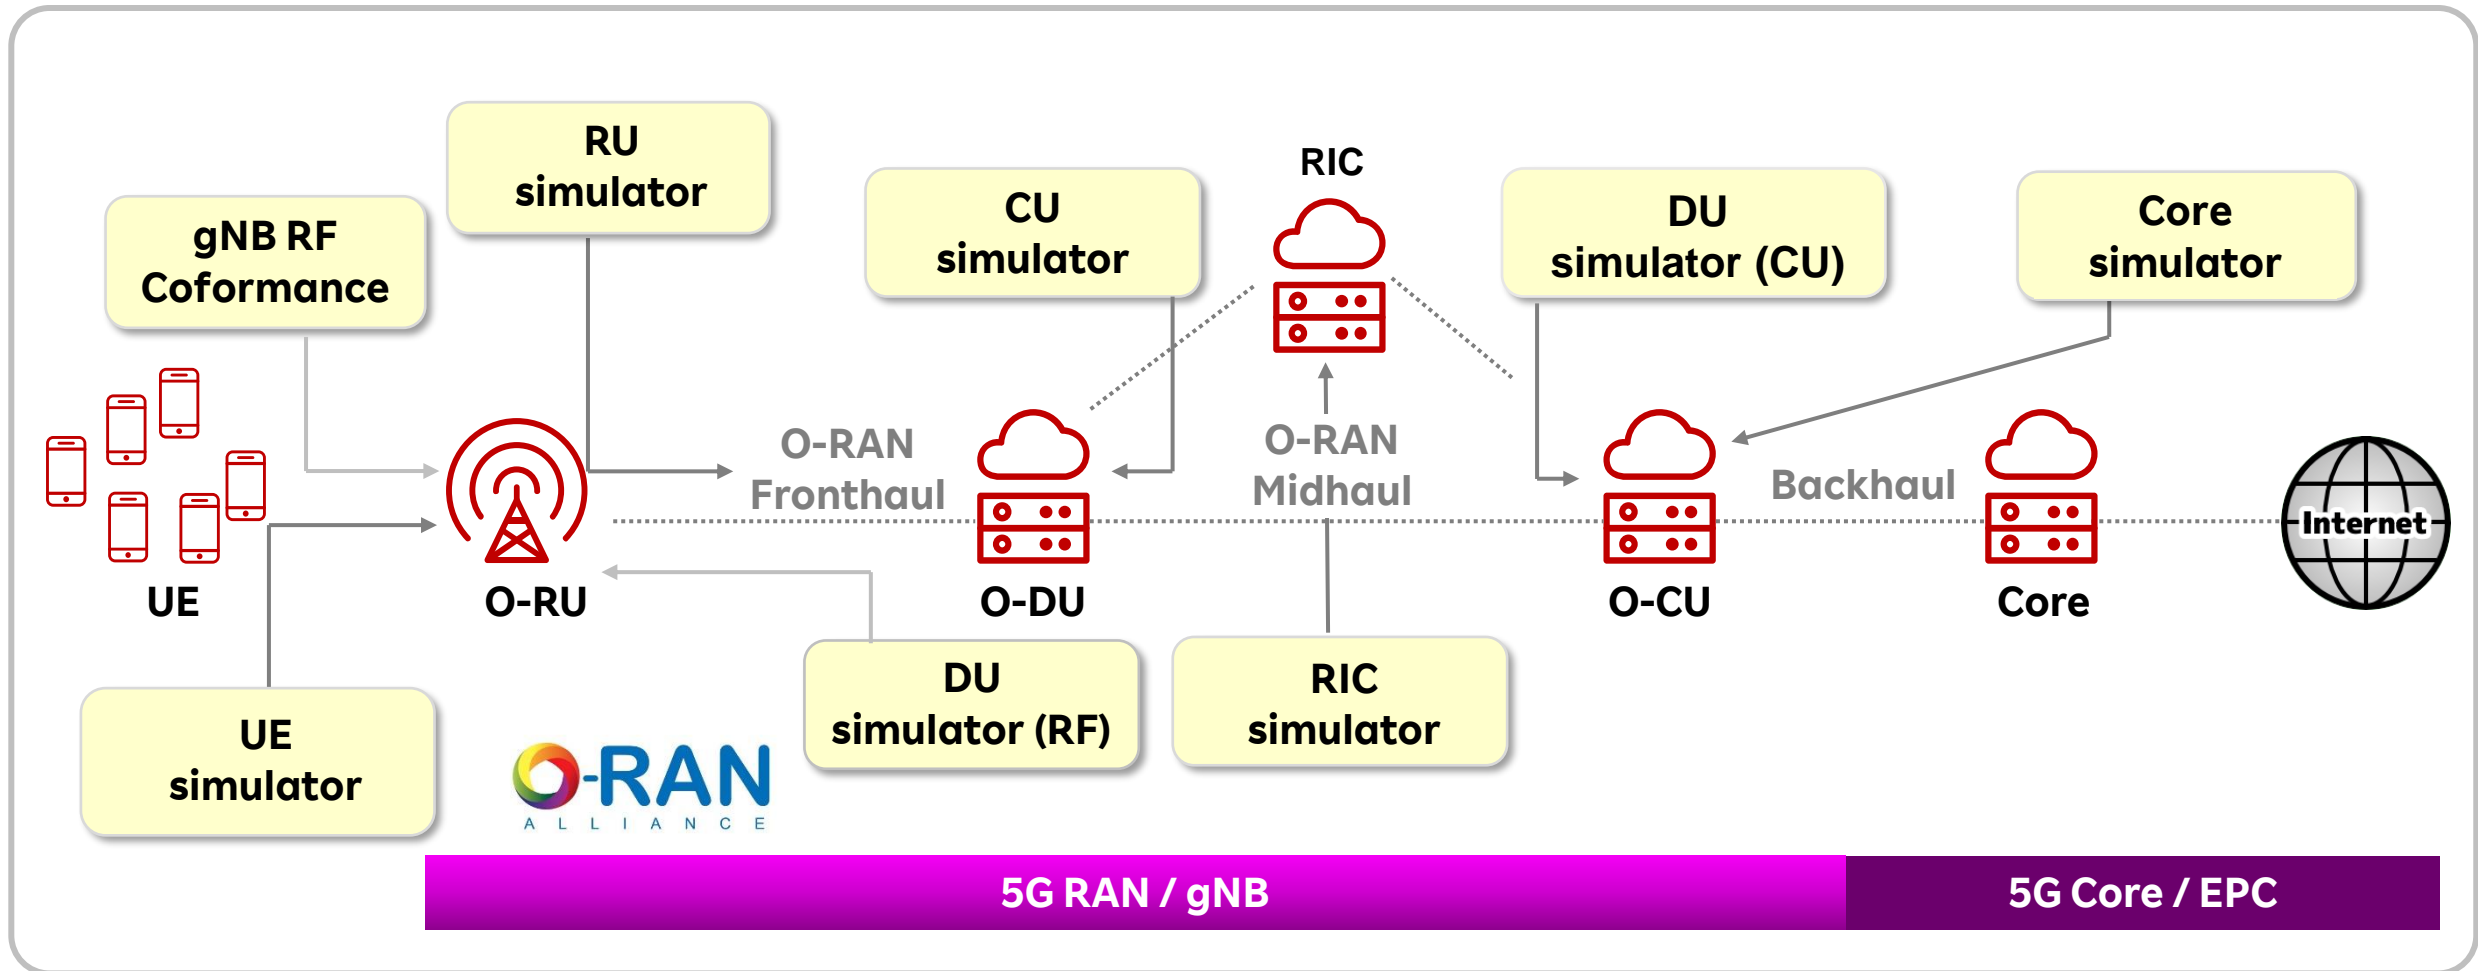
RU simulator

gNB RF Coformance

CU simulator

RIC

DU simulator (CU)

Core simulator

O-RAN Fronthaul

O-RAN Midhaul

Backhaul

Internet

UE

O-RU

O-DU

O-CU

Core

UE simulator

DU simulator (RF)

RIC simulator

O-RAN
ALLIANCE

5G RAN / gNB

5G Core / EPC